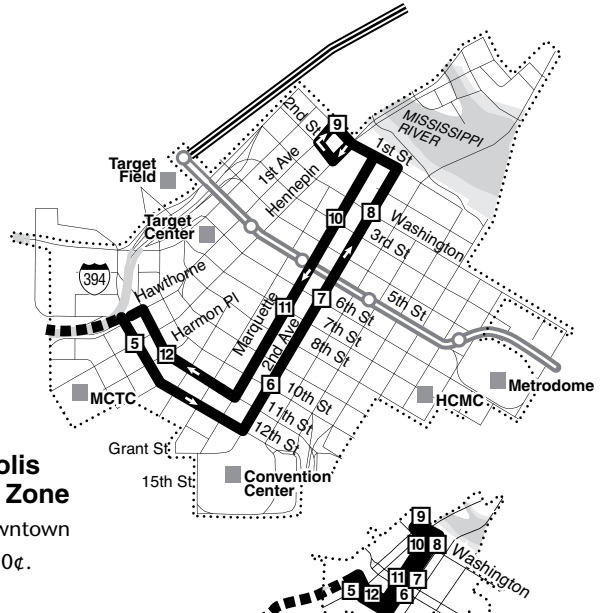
9
2nd St
MISSISSIPPI RIVER
1st St
Target Field
1st Ave
Hennepin
10
8
Target Center
Washington
3rd St
394
Hawthorne
Marquette
11
7
6th St
5th St
Harmon Pl
2nd Ave
7th St
5
12
8th St
6
10th St
MCTC
HCMC
Metrodome
11th St
12th St
Grant St
olis
Zone
15th St
Convention Center
wntown
0¢.
9
10
8
Washington
11
7
5
12
6